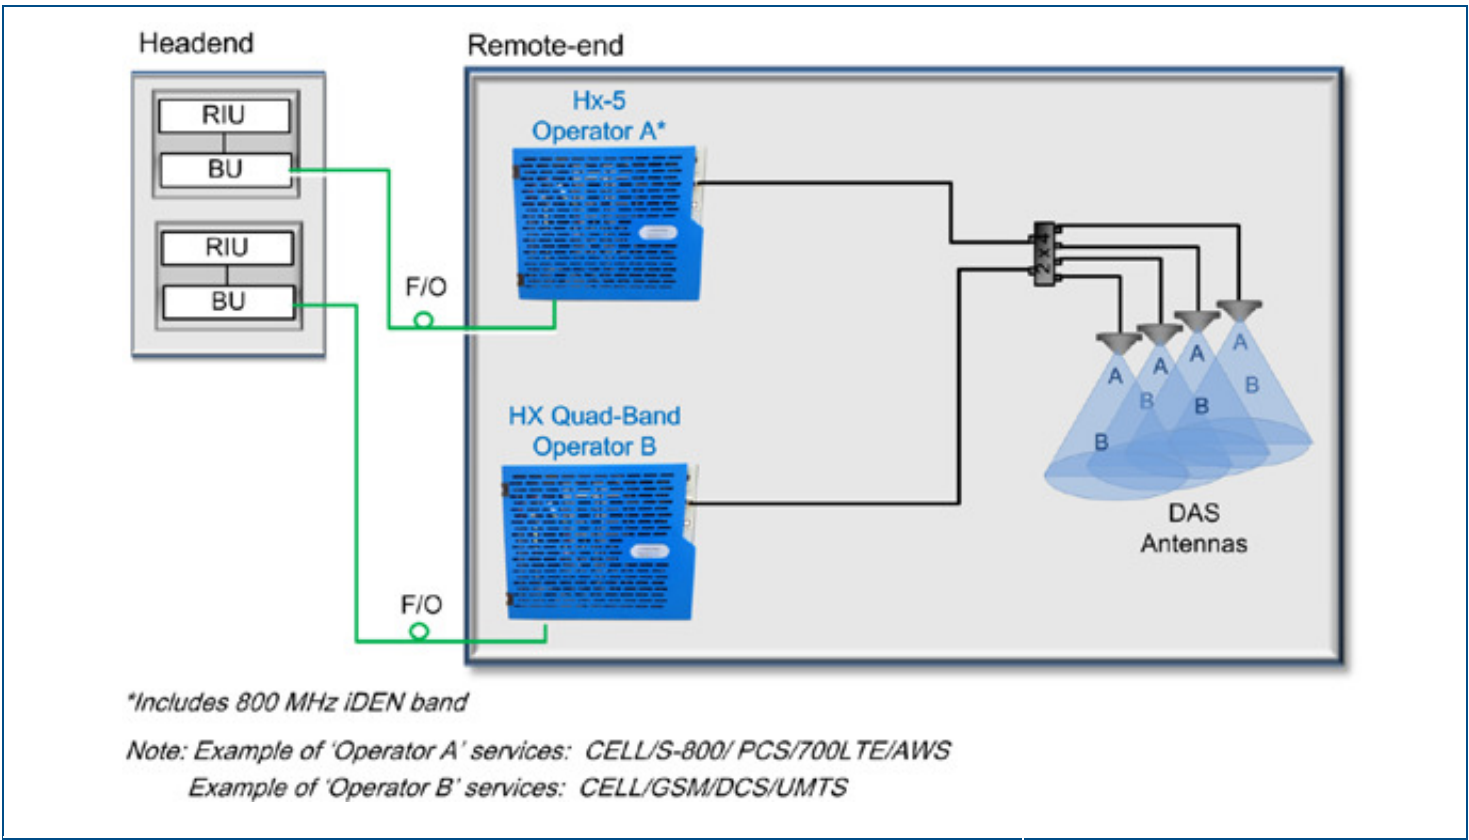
Headend

RIU

BU

RIU

BU

Remote-end

Hx-5
Operator A*

F/O

HX Quad-Band
Operator B

F/O

2x4

A
A
A
A
B
B
B
B

DAS
Antennas

*Includes 800 MHz iDEN band

Note: Example of 'Operator A' services: CELL/S-800/ PCS/700LTE/AWS
Example of 'Operator B' services: CELL/GSM/DCS/UMTS